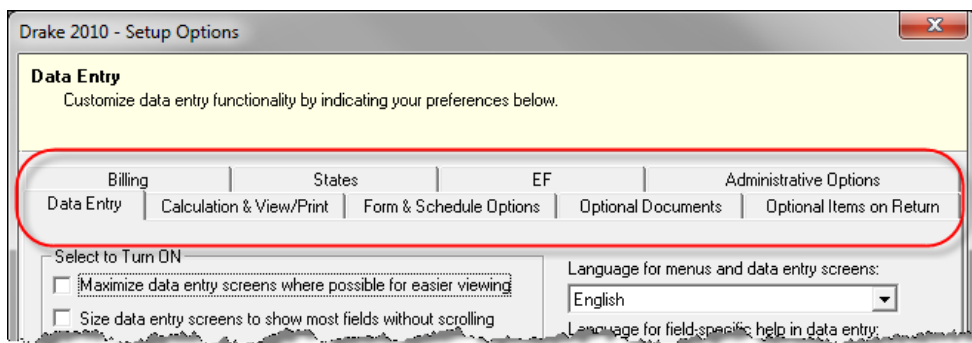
Drake 2010 - Setup Options

X

Data Entry
Customize data entry functionality by indicating your preferences below.

Billing | States | EF | Administrative Options

Data Entry | Calculation & View/Print | Form & Schedule Options | Optional Documents | Optional Items on Return

Select to Turn ON

Maximize data entry screens where possible for easier viewing

Size data entry screens to show most fields without scrolling

Language for menus and data entry screens:

English

Language for field-specific help in data entry: